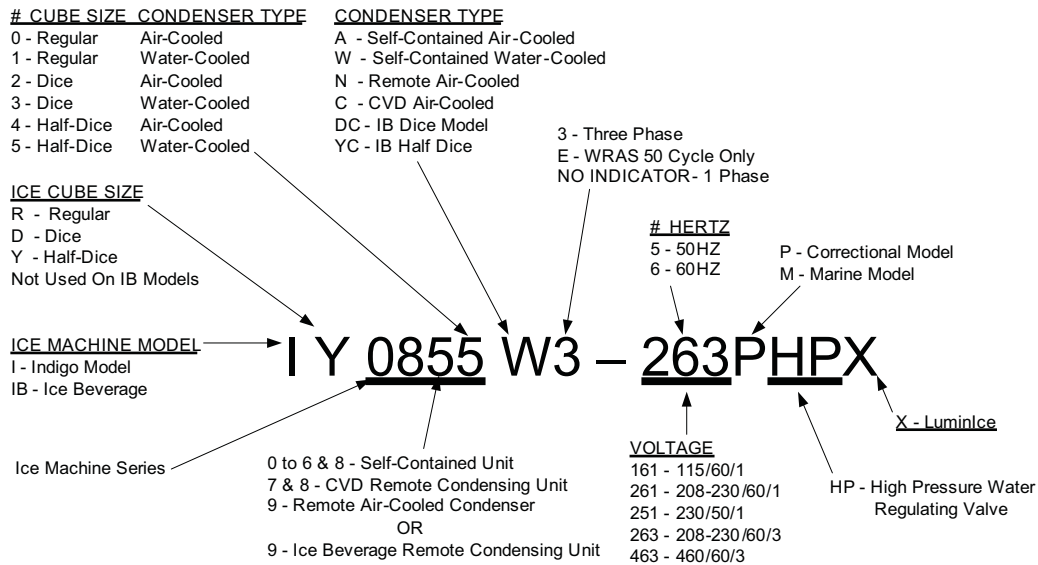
# CUBE SIZE CONDENSER TYPE
0 - Regular Air-Cooled
1 - Regular Water-Cooled
2 - Dice Air-Cooled
3 - Dice Water-Cooled
4 - Half-Dice Air-Cooled
5 - Half-Dice Water-Cooled

CONDENSER TYPE
A - Self-Contained Air-Cooled
W - Self-Contained Water-Cooled
N - Remote Air-Cooled
C - CVD Air-Cooled
DC - IB Dice Model
YC - IB Half Dice

3 - Three Phase
E - WRAS 50 Cycle Only
NO INDICATOR- 1 Phase

ICE CUBE SIZE
R - Regular
D - Dice
Y - Half-Dice
Not Used On IB Models

# HERTZ
5 - 50HZ
6 - 60HZ

P - Correctional Model
M - Marine Model

ICE MACHINE MODEL
I - Indigo Model
IB - Ice Beverage

I Y 0855 W3 – 263PHPX

X - LuminIce

Ice Machine Series

0 to 6 & 8 - Self-Contained Unit
7 & 8 - CVD Remote Condensing Unit
9 - Remote Air-Cooled Condenser
OR
9 - Ice Beverage Remote Condensing Unit

VOLTAGE
161 - 115/60/1
261 - 208-230/60/1
251 - 230/50/1
263 - 208-230/60/3
463 - 460/60/3

HP - High Pressure Water Regulating Valve